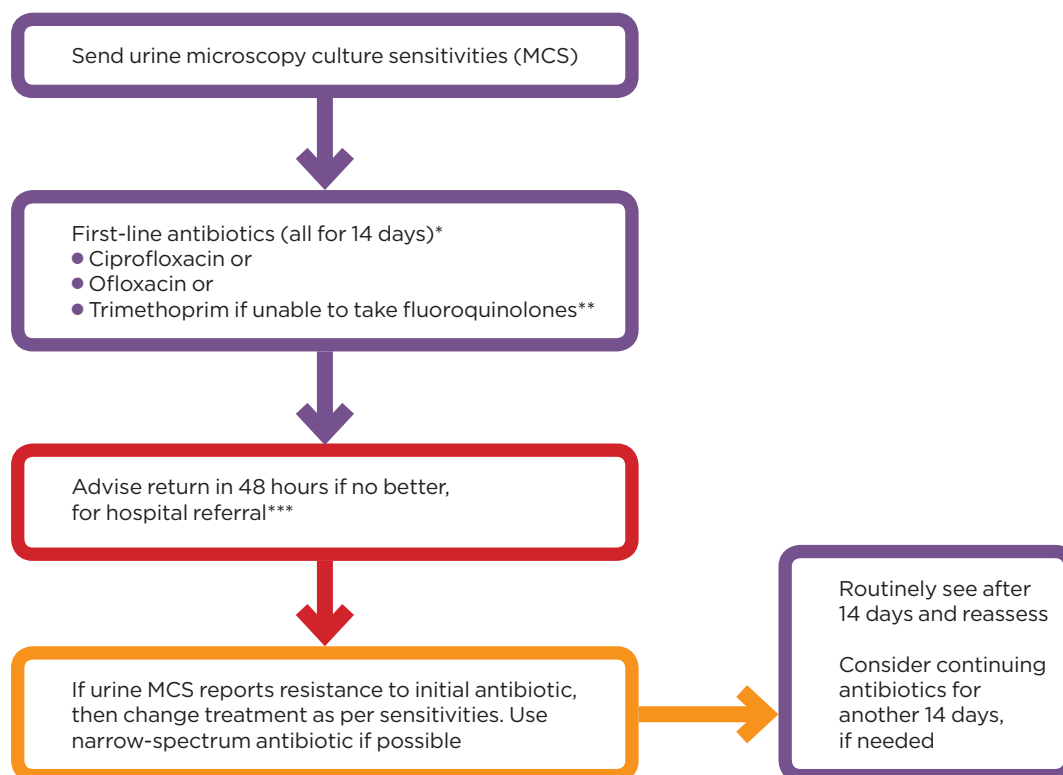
Send urine microscopy culture sensitivities (MCS)

First-line antibiotics (all for 14 days)*
- Ciprofloxacin or
- Ofloxacin or
- Trimethoprim if unable to take fluoroquinolones**

Advise return in 48 hours if no better, for hospital referral***

If urine MCS reports resistance to initial antibiotic, then change treatment as per sensitivities. Use narrow-spectrum antibiotic if possible

Routinely see after 14 days and reassess

Consider continuing antibiotics for another 14 days, if needed